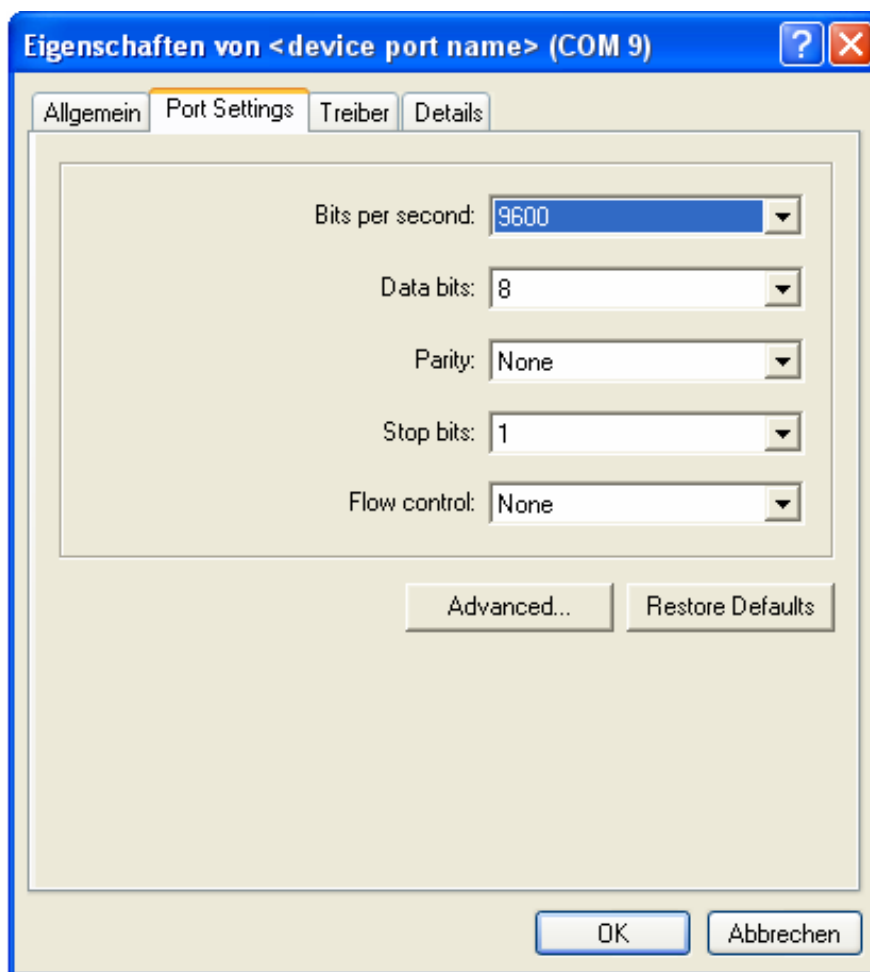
Eigenschaften von <device port name> (COM 9)

?

Allgemein | Port Settings | Treiber | Details

Bits per second: 9600

Data bits: 8

Parity: None

Stop bits: 1

Flow control: None

Advanced...

Restore Defaults

OK

Abbrechen